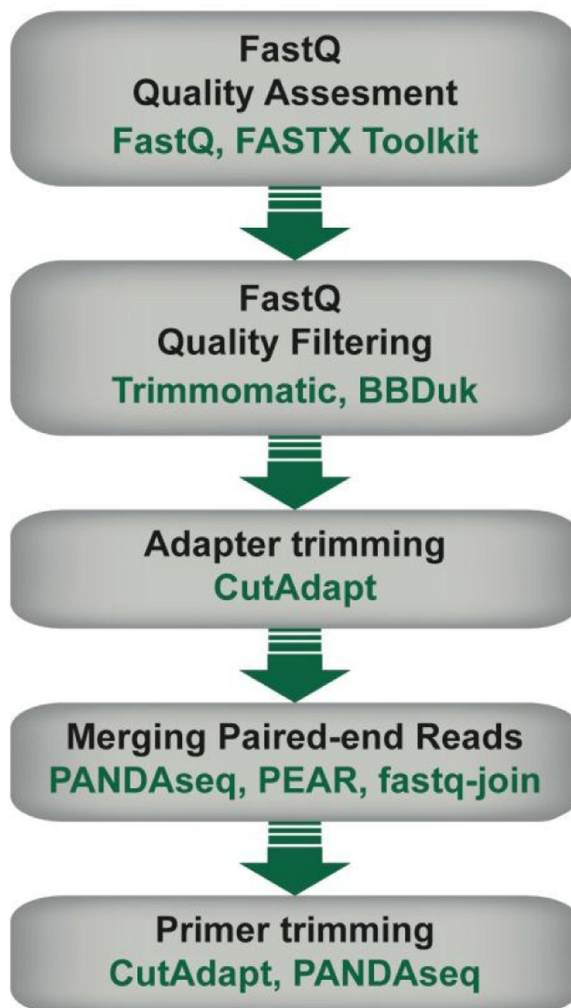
FastQ
Quality Assesment
FastQ, FASTX Toolkit

FastQ
Quality Filtering
Trimmomatic, BBDuk

Adapter trimming
CutAdapt

Merging Paired-end Reads
PANDAseq, PEAR, fastq-join

Primer trimming
CutAdapt, PANDAseq